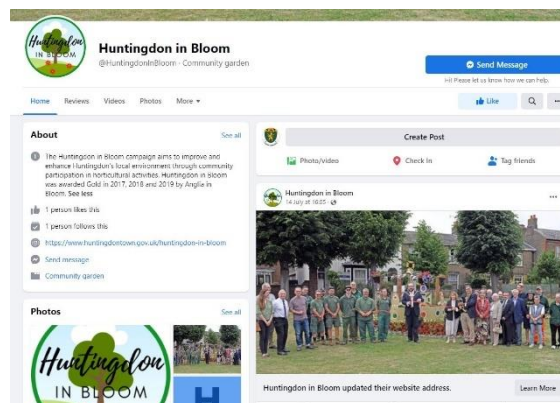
Huntingdon IN BLOOM

Huntingdon in Bloom
@HuntingdonInBloom · Community garden

Send Message
Hi! Please let us know how we can help.

Home Reviews Videos Photos More ▾

Like

About
See all

The Huntingdon in Bloom campaign aims to improve and enhance Huntingdon's local environment through community participation in horticultural activities. Huntingdon in bloom was awarded Gold in 2017, 2018 and 2019 by Anglia in Bloom. See less

1 person likes this

1 person follows this

https://www.huntingdontown.gov.uk/huntingdon-in-bloom

Send message

Community garden

Create Post

Photo/video

Check in

Tag friends

Huntingdon in Bloom
14 July at 10:05 ·

Huntingdon in Bloom updated their website address.

Learn More

Photos
See all

Huntingdon IN BLOOM